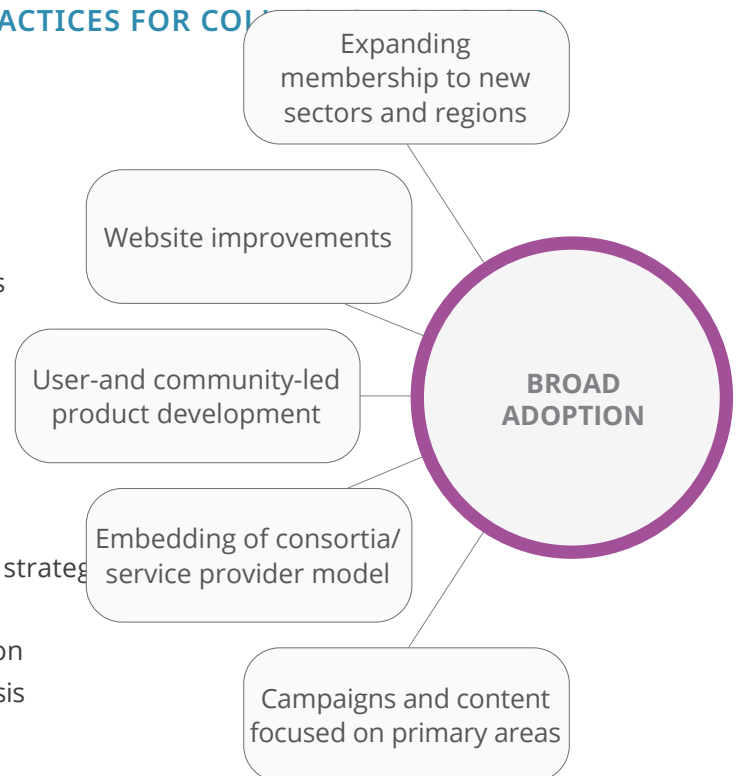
ACTICES FOR COL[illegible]

Expanding membership to new sectors and regions

Website improvements

s

User-and community-led product development

BROAD ADOPTION

Embedding of consortia/ service provider model

strateg

on

sis

Campaigns and content focused on primary areas